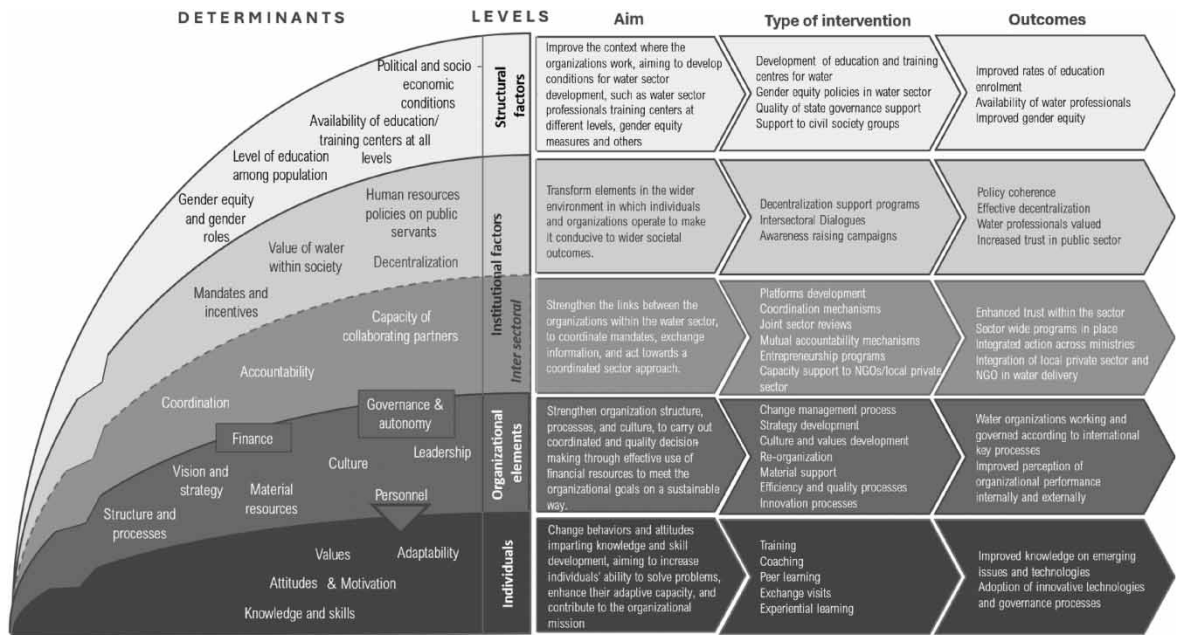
DETERMINANTS

LEVELS

Aim

Type of intervention

Outcomes

Political and socio economic conditions

Availability of education/ training centers at all levels

Level of education among population

Gender equity and gender roles

Human resources policies on public servants

Value of water within society

Decentralization

Mandates and incentives

Capacity of collaborating partners

Accountability

Coordination

Governance & autonomy

Finance

Leadership

Culture

Vision and strategy

Material resources

Personnel

Structure and processes

Values

Adaptability

Attitudes & Motivation

Knowledge and skills

Structural factors

Institutional factors

Inter sectoral

Organizational elements

Individuals

Improve the context where the organizations work, aiming to develop conditions for water sector development, such as water sector professionals training centers at different levels, gender equity measures and others

Development of education and training centres for water
Gender equity policies in water sector
Quality of state governance support
Support to civil society groups

Improved rates of education enrolment
Availability of water professionals
Improved gender equity

Transform elements in the wider environment in which individuals and organizations operate to make it conducive to wider societal outcomes.

Decentralization support programs
Intersectoral Dialogues
Awareness raising campaigns

Policy coherence
Effective decentralization
Water professionals valued
Increased trust in public sector

Strengthen the links between the organizations within the water sector, to coordinate mandates, exchange information, and act towards a coordinated sector approach.

Platforms development
Coordination mechanisms
Joint sector reviews
Mutual accountability mechanisms
Entrepreneurship programs
Capacity support to NGOs/local private sector

Enhanced trust within the sector
Sector wide programs in place
Integrated action across ministries
Integration of local private sector and NGO in water delivery

Strengthen organization structure, processes, and culture, to carry out coordinated and quality decision-making through effective use of financial resources to meet the organizational goals on a sustainable way.

Change management process
Strategy development
Culture and values development
Re-organization
Material support
Efficiency and quality processes
Innovation processes

Water organizations working and governed according to international key processes
Improved perception of organizational performance internally and externally

Change behaviors and attitudes imparting knowledge and skill development, aiming to increase individuals' ability to solve problems, enhance their adaptive capacity, and contribute to the organizational mission

Training
Coaching
Peer learning
Exchange visits
Experiential learning

Improved knowledge on emerging issues and technologies
Adoption of innovative technologies and governance processes